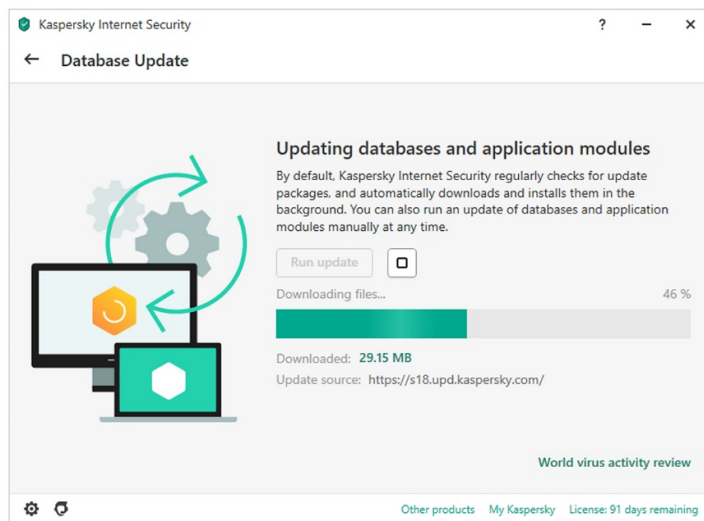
Kaspersky Internet Security

? — ×

← Database Update

Updating databases and application modules

By default, Kaspersky Internet Security regularly checks for update packages, and automatically downloads and installs them in the background. You can also run an update of databases and application modules manually at any time.

Run update

Downloading files...

46 %

Downloaded: 29.15 MB

Update source: https://s18.upd.kaspersky.com/

World virus activity review

Other products My Kaspersky License: 91 days remaining